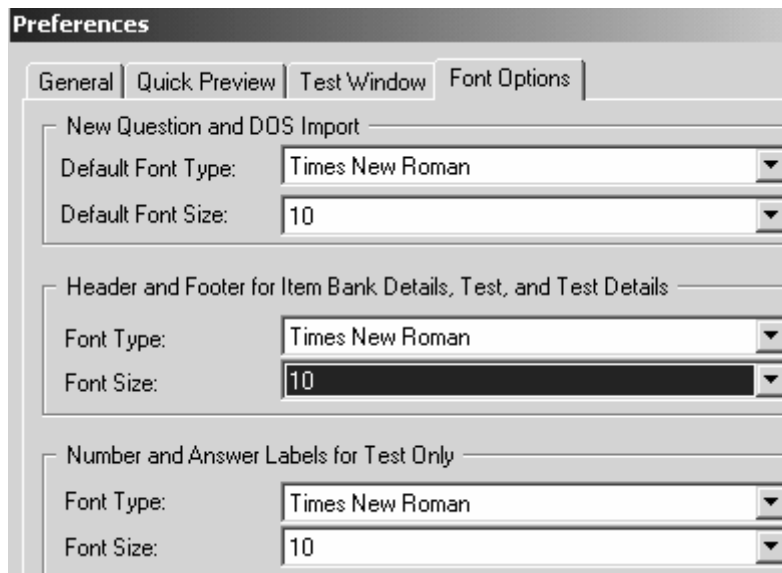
Preferences

General | Quick Preview | Test Window | Font Options

New Question and DOS Import

Default Font Type: Times New Roman

Default Font Size: 10

Header and Footer for Item Bank Details, Test, and Test Details

Font Type: Times New Roman

Font Size: 10

Number and Answer Labels for Test Only

Font Type: Times New Roman

Font Size: 10